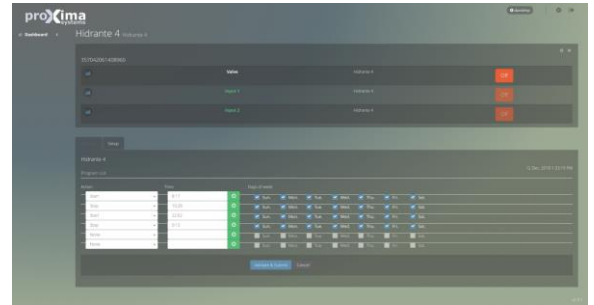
proxima systems

Dashboard

Hidrante 4 Hidrante 4

Value

Hidrante 4

Off

Hidrante 4

Off

Hidrante 4

Off

Setup

Hidrante 4

Program List

Action

Time

Days of week

Start

Stop

Start

Stop

None

None

Sun

Mon

Tue

Wed

Thu

Fri

Sat

Validate & Submit

Cancel